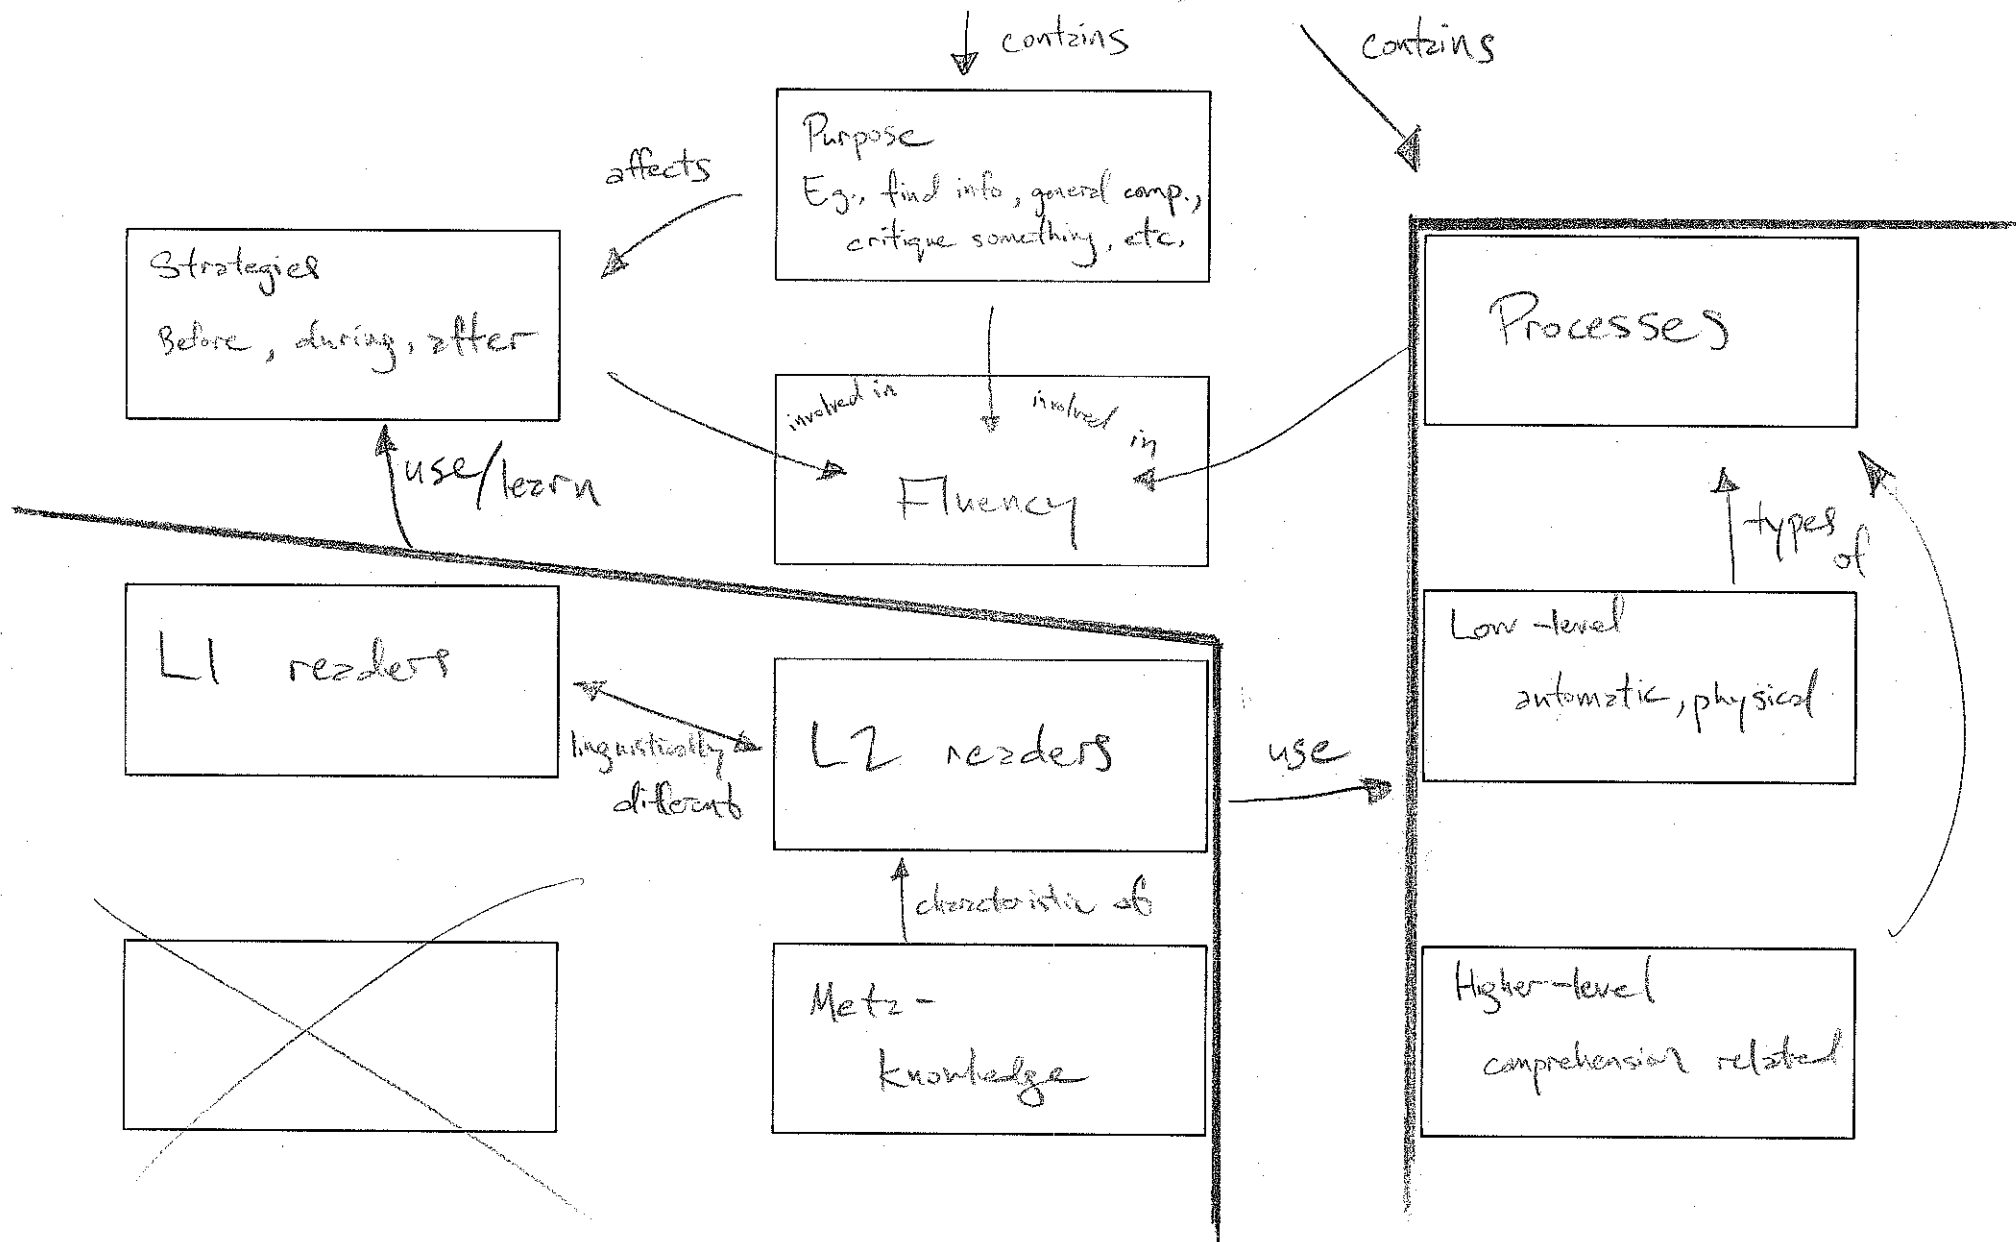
contains

contains

Purpose
Eg., find info, general comp., critique something, etc.

affects

Strategies
Before, during, after

Processes

involved in

involved in

Fluency

use/learn

types of

L1 readers

Low-level
automatic, physical

linguistically different

L2 readers

use

characteristic of

Meta-
knowledge

Higher-level
comprehension related